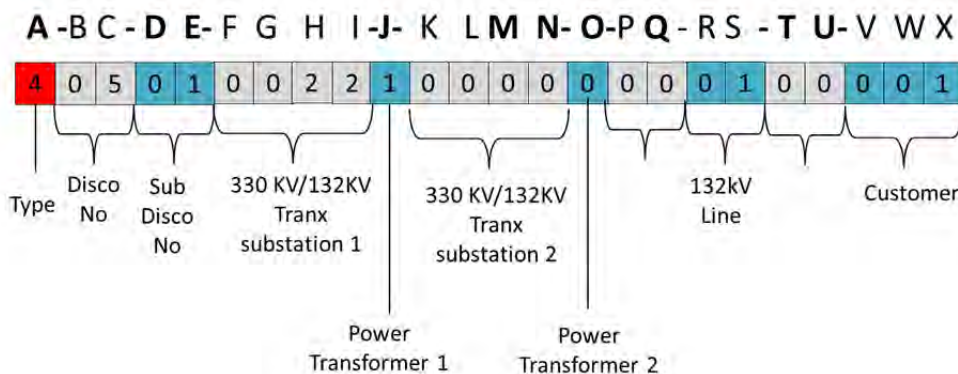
**A** -B C - **D** **E**- F G H I -**J**- K L **M** **N**- **O**-P **Q** - R S - **T** **U**- V W X

| 4 | 0 | 5 | 0 | 1 | 0 | 0 | 2 | 2 | 1 | 0 | 0 | 0 | 0 | 0 | 0 | 0 | 0 | 1 | 0 | 0 | 0 | 0 | 1 |
|---|---|---|---|---|---|---|---|---|---|---|---|---|---|---|---|---|---|---|---|---|---|---|---|

Type

Disco No

Sub Disco No

330 KV/132KV Tranx substation 1

330 KV/132KV Tranx substation 2

132kV Line

Customer

Power Transformer 1

Power Transformer 2